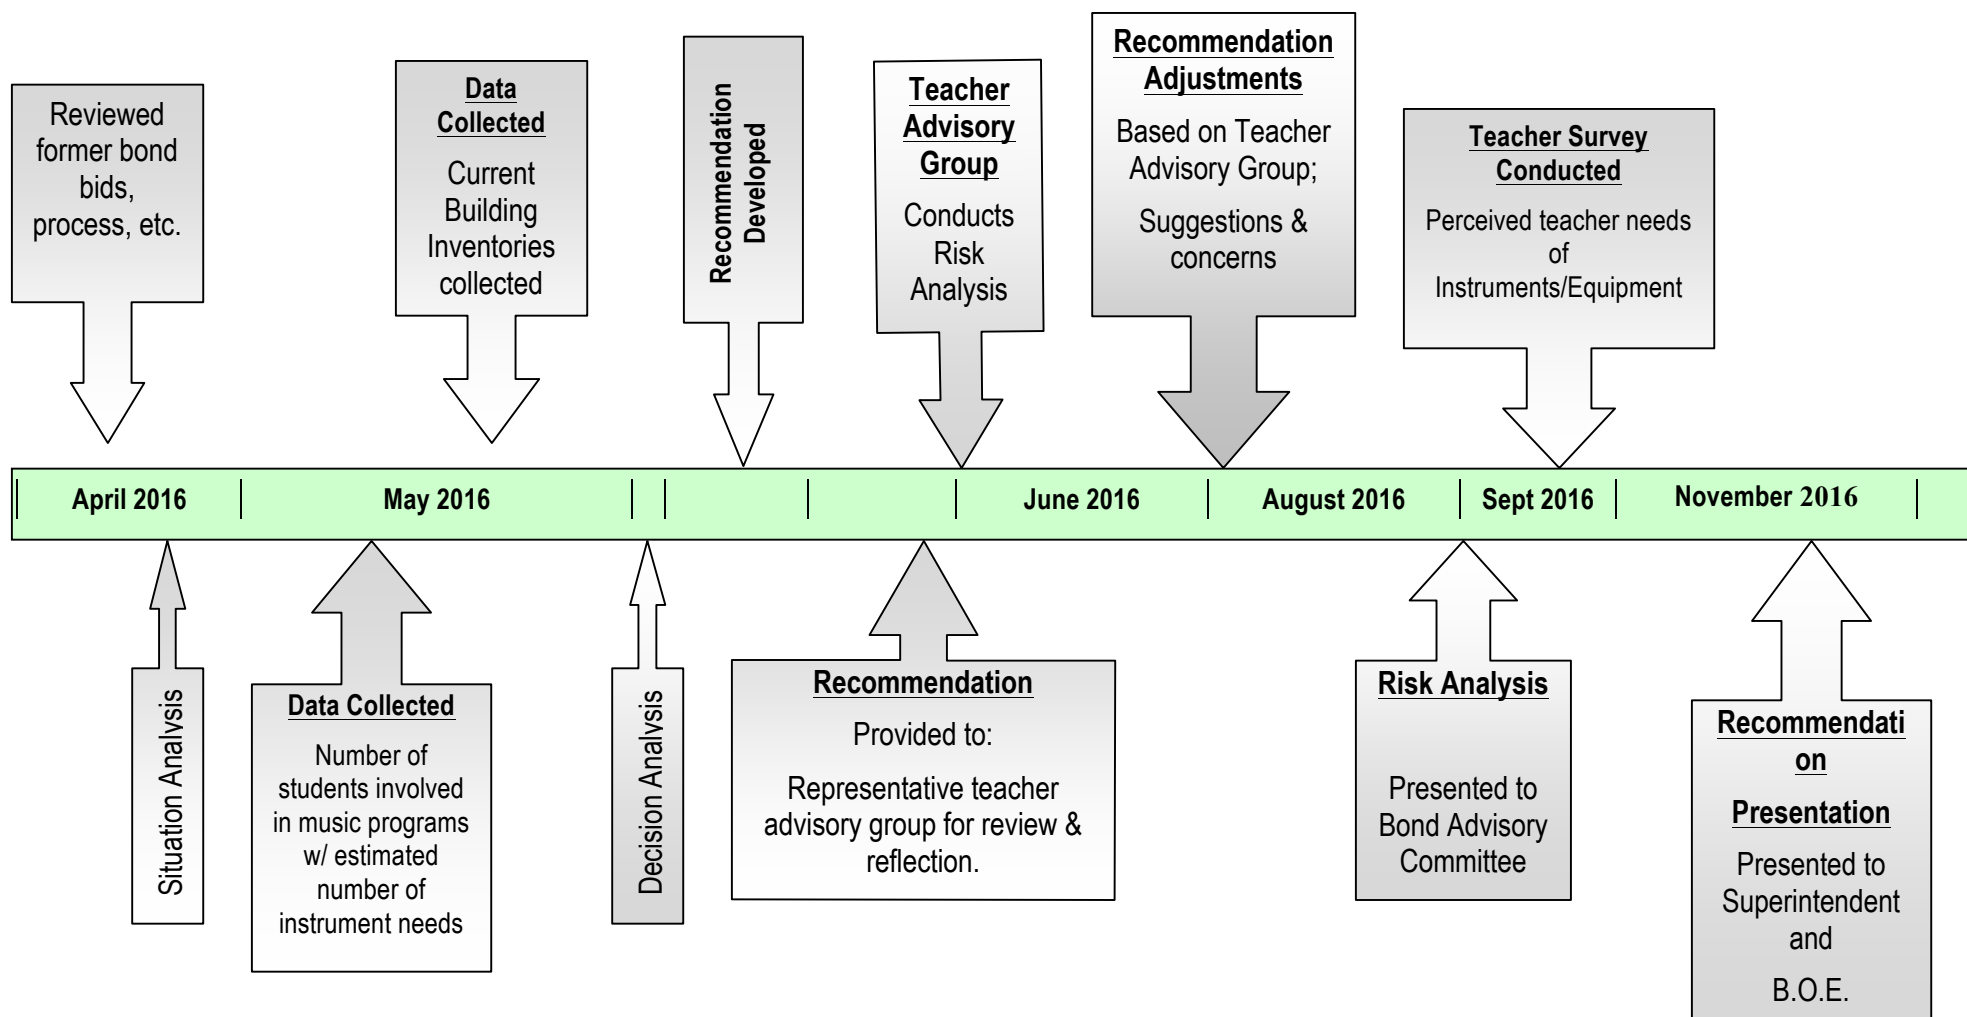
Reviewed former bond bids, process, etc.

Data Collected

Current Building Inventories collected

Recommendation Developed

Teacher Advisory Group

Conducts Risk Analysis

Recommendation Adjustments

Based on Teacher Advisory Group;

Suggestions & concerns

Teacher Survey Conducted

Perceived teacher needs of Instruments/Equipment

April 2016

May 2016

June 2016

August 2016

Sept 2016

November 2016

Situation Analysis

Data Collected

Number of students involved in music programs w/ estimated number of instrument needs

Decision Analysis

Recommendation

Provided to:

Representative teacher advisory group for review & reflection.

Risk Analysis

Presented to Bond Advisory Committee

Recommendati on

Presentation

Presented to Superintendent and

B.O.E.